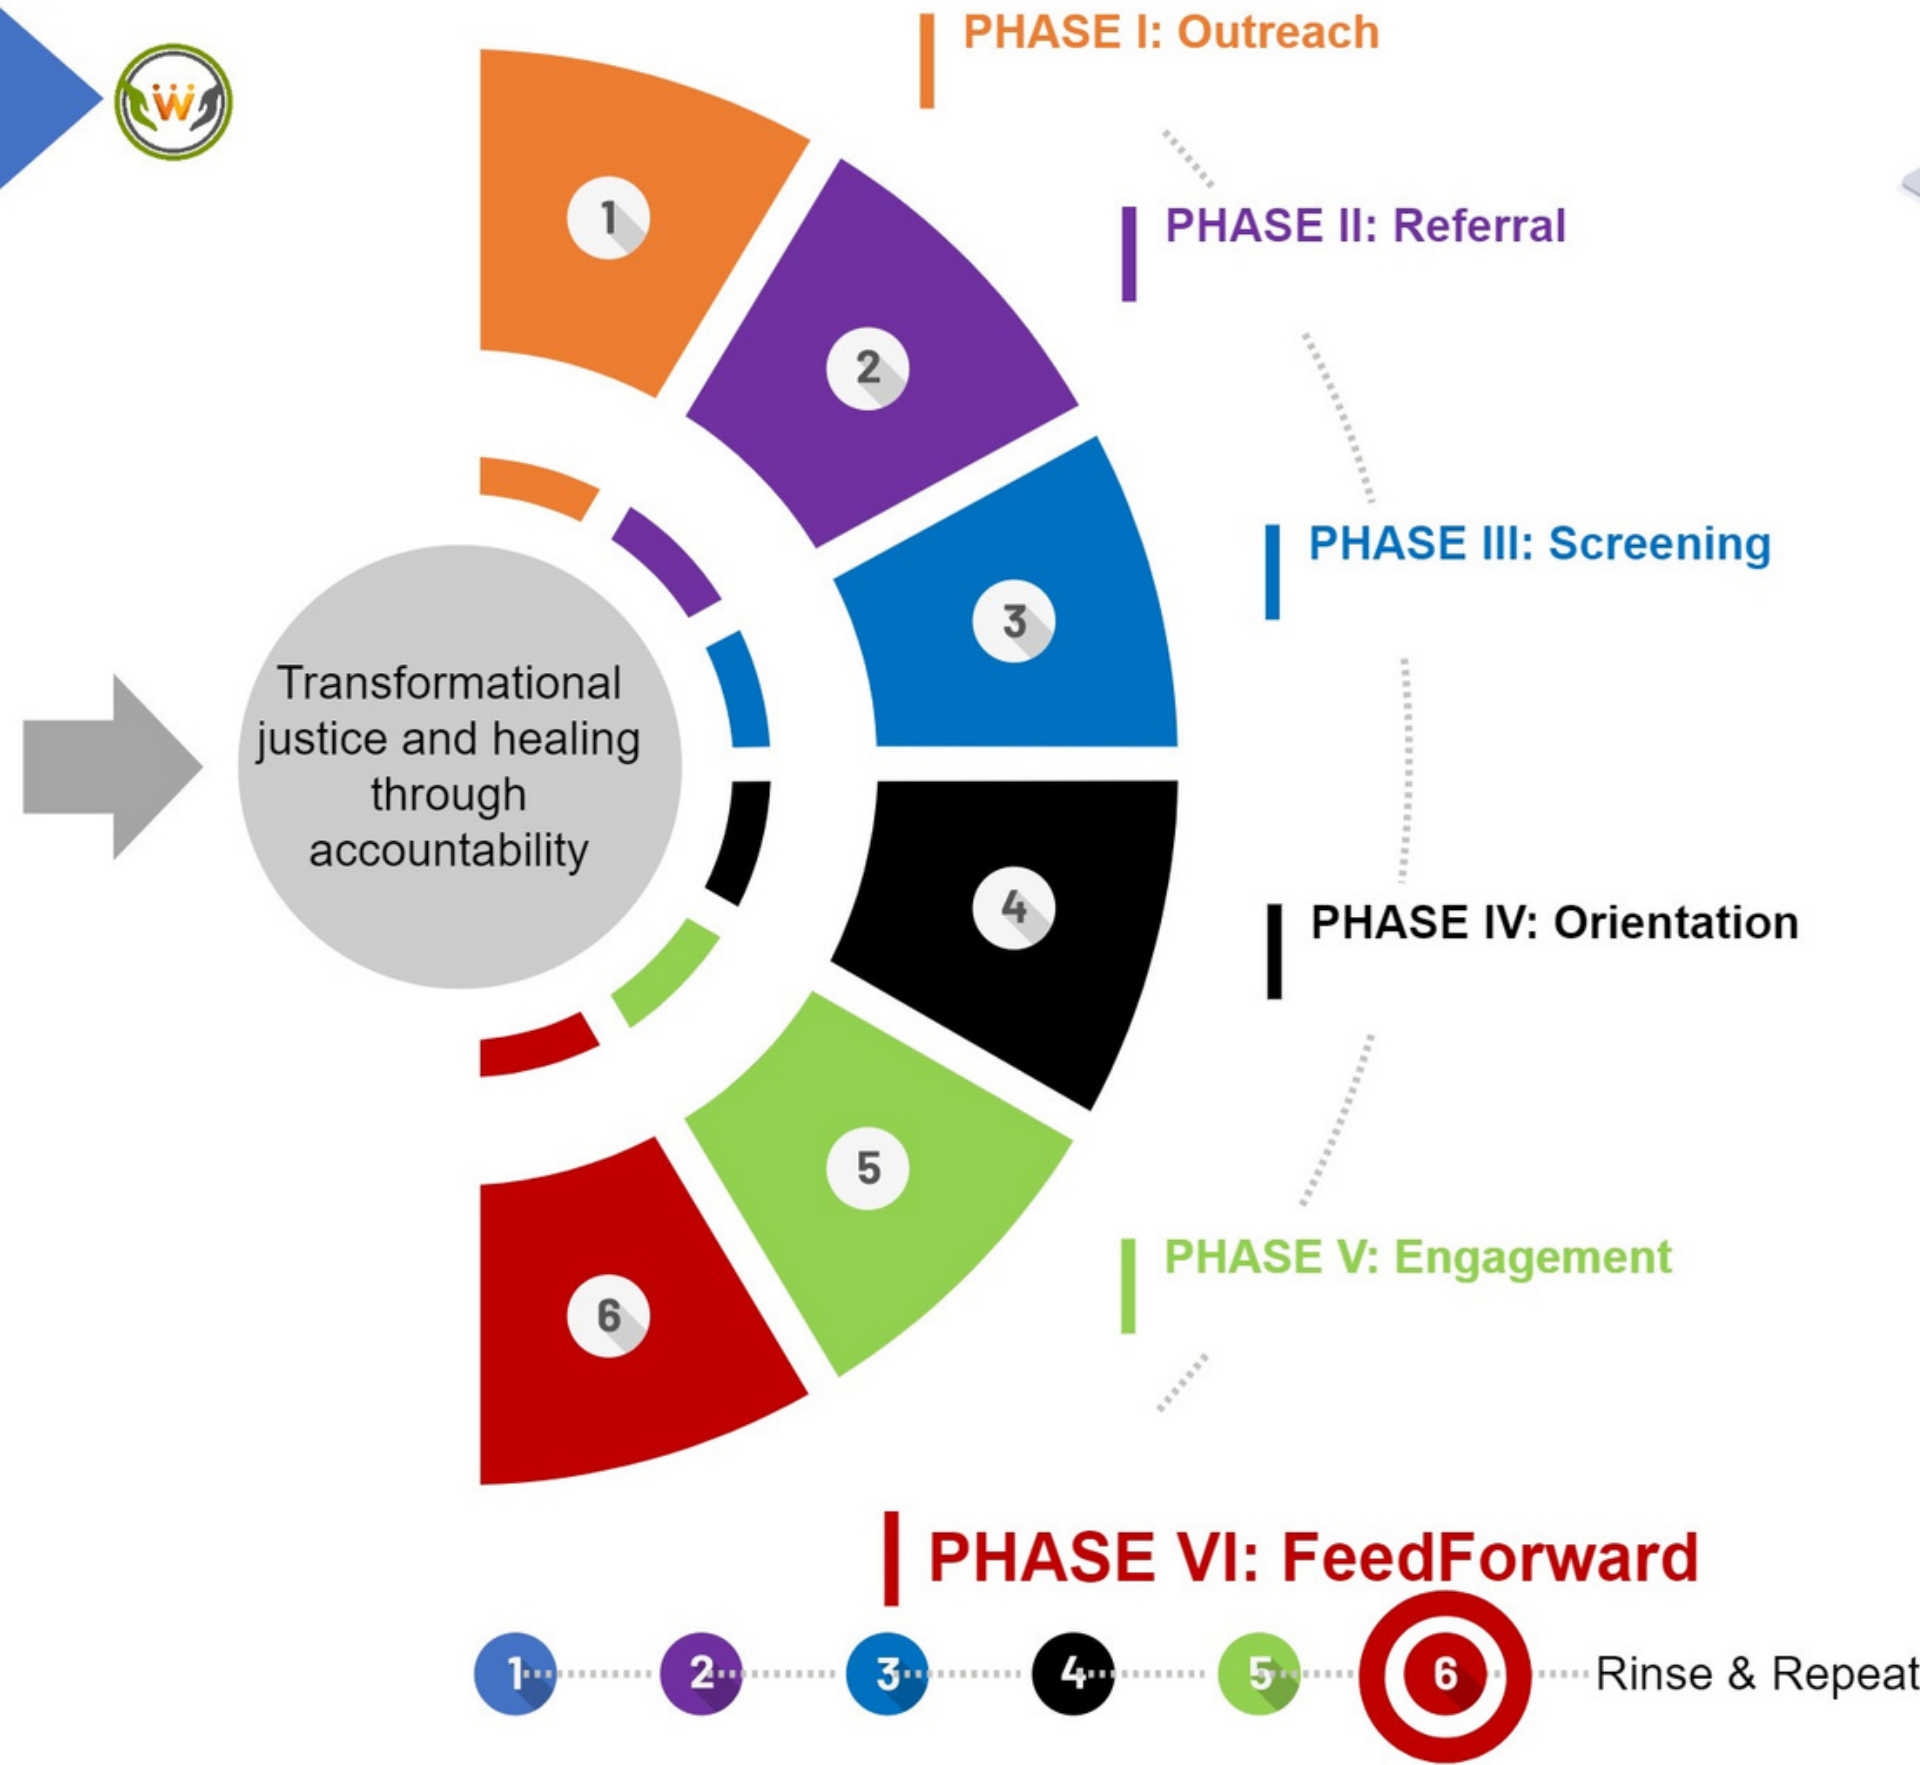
W

PHASE I: Outreach

PHASE II: Referral

PHASE III: Screening

PHASE IV: Orientation

PHASE V: Engagement

PHASE VI: FeedForward

1

2

3

4

5

6

Transformational justice and healing through accountability

1 2 3 4 5 6 Rinse & Repeat